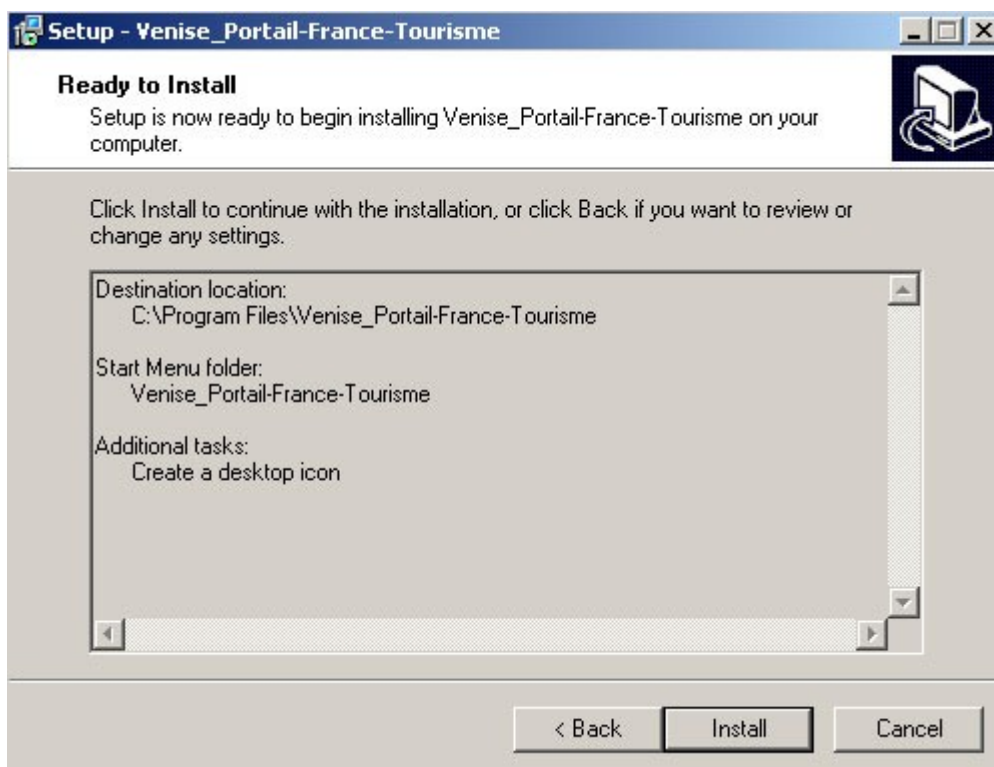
Setup - Venise_Portail-France-Tourisme

Ready to Install
Setup is now ready to begin installing Venise_Portail-France-Tourisme on your computer.

Click Install to continue with the installation, or click Back if you want to review or change any settings.

Destination location:
C:\Program Files\Venise_Portail-France-Tourisme

Start Menu folder:
Venise_Portail-France-Tourisme

Additional tasks:
Create a desktop icon

< Back
Install
Cancel